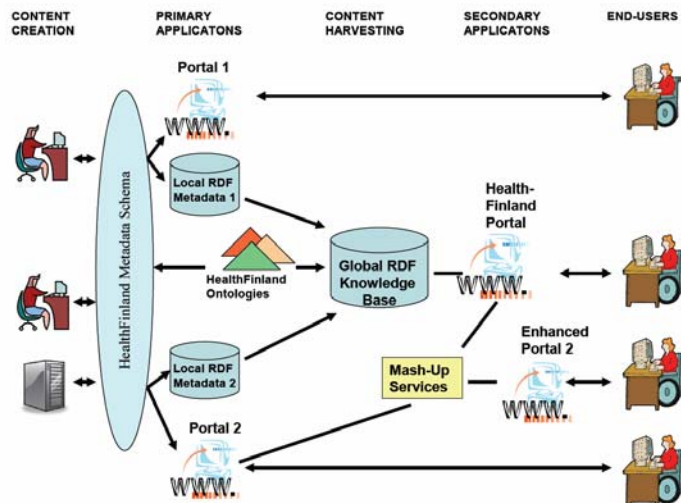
CONTENT CREATION

PRIMARY APPLICATONS

CONTENT HARVESTING

SECONDARY APPLICATONS

END-USERS

Portal 1

WWW.

HealthFinland Metadata Schema

Local RDF Metadata 1

HealthFinland Ontologies

Global RDF Knowledge Base

Health-Finland Portal

WWW.

Local RDF Metadata 2

Mash-Up Services

Enhanced Portal 2

WWW.

Portal 2

WWW.